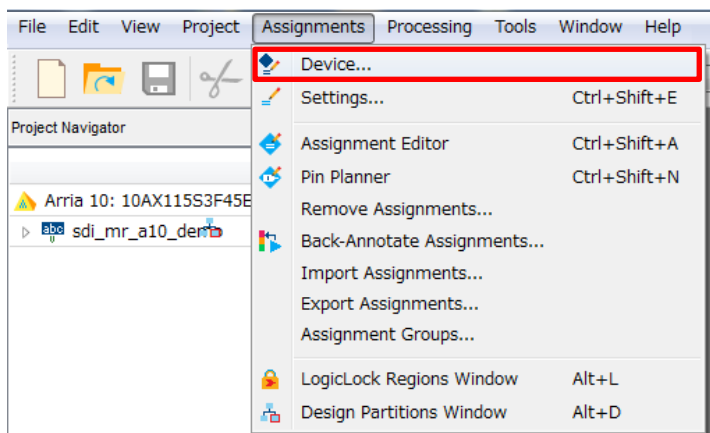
File Edit View Project Assignments Processing Tools Window Help

Project Navigator

Arria 10: 10AX115S3F45E

sdi_mr_a10_demo

Device...
Settings... Ctrl+Shift+E
Assignment Editor Ctrl+Shift+A
Pin Planner Ctrl+Shift+N
Remove Assignments...
Back-Annotate Assignments...
Import Assignments...
Export Assignments...
Assignment Groups...
LogicLock Regions Window Alt+L
Design Partitions Window Alt+D